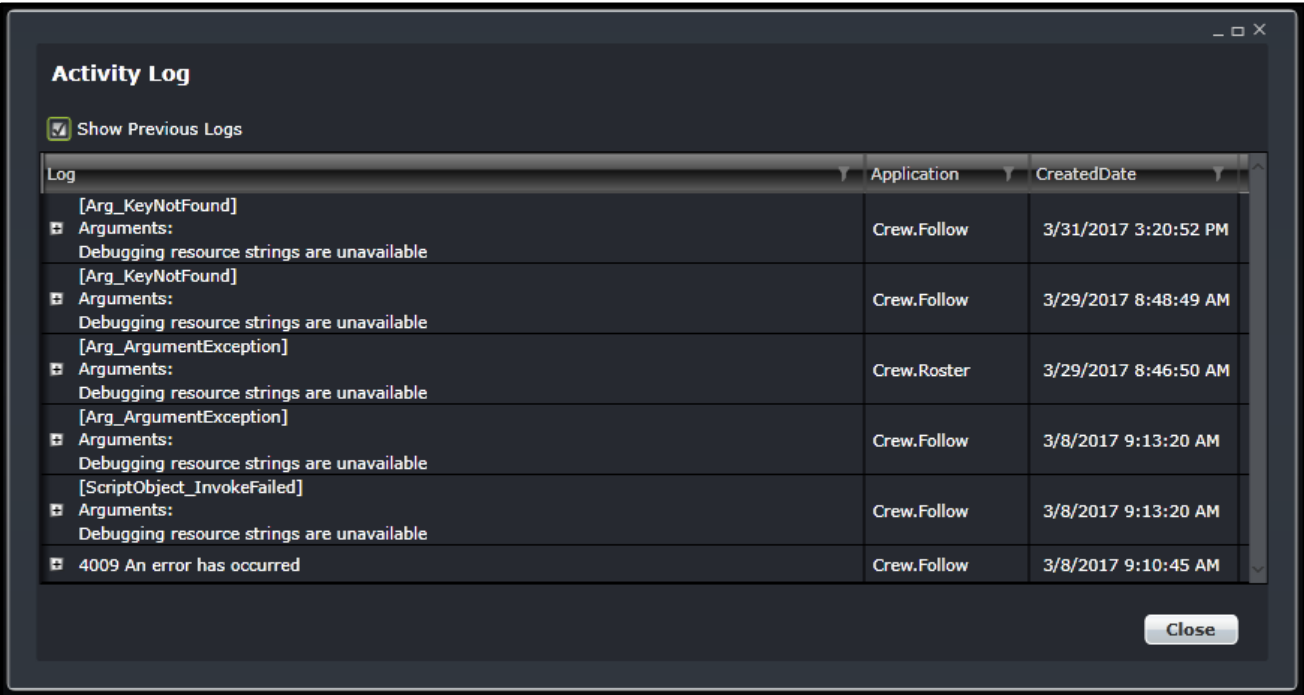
Activity Log

Show Previous Logs

| Log | Application | CreatedDate |
|---|---|---|
| [Arg_KeyNotFound] Arguments: Debugging resource strings are unavailable | Crew.Follow | 3/31/2017 3:20:52 PM |
| [Arg_KeyNotFound] Arguments: Debugging resource strings are unavailable | Crew.Follow | 3/29/2017 8:48:49 AM |
| [Arg_ArgumentException] Arguments: Debugging resource strings are unavailable | Crew.Roster | 3/29/2017 8:46:50 AM |
| [Arg_ArgumentException] Arguments: Debugging resource strings are unavailable | Crew.Follow | 3/8/2017 9:13:20 AM |
| [ScriptObject_InvokeFailed] Arguments: Debugging resource strings are unavailable | Crew.Follow | 3/8/2017 9:13:20 AM |
| 4009 An error has occurred | Crew.Follow | 3/8/2017 9:10:45 AM |

Close